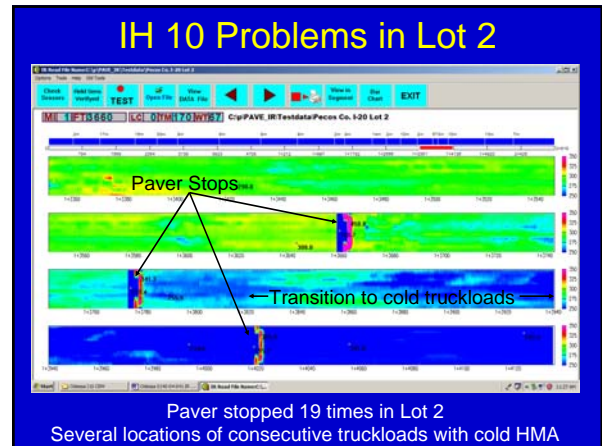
IH 10 Problems in Lot 2

Check Sensors

Hold time Verified

TEST

Open File

View DATA File

View in Segment

Dist Chart

EXIT

MI 1 FT 3660 LC 0 YM 70 WT 67 C:\p\PAVE_IR\Testdata\Pecos Co. I-20 Lot 2

Paver Stops

Transition to cold truckloads

Start

Paver stopped 19 times in Lot 2

Several locations of consecutive truckloads with cold HMA